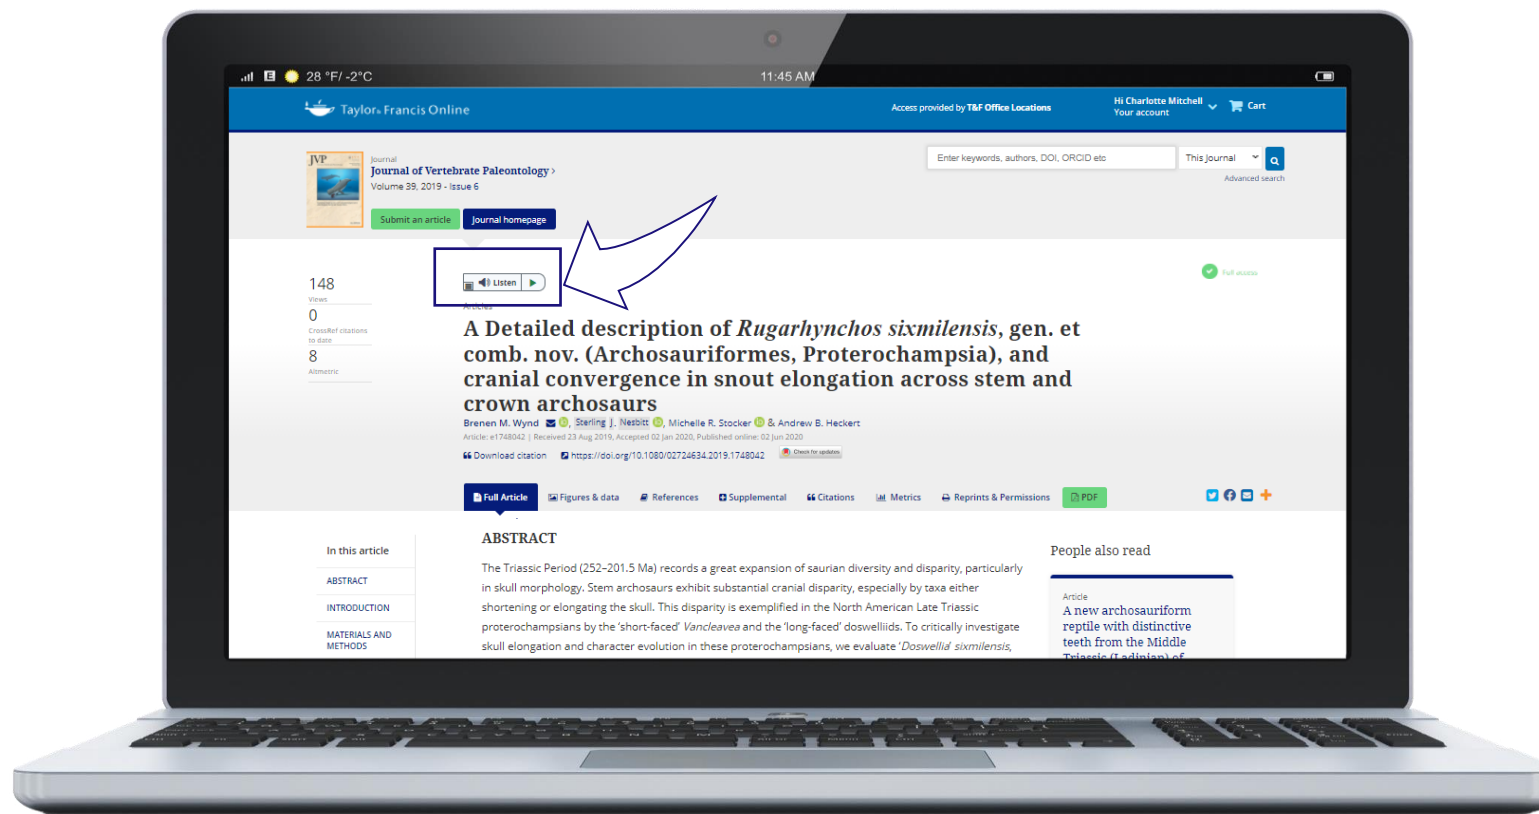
28 °F/ -2°C
11:45 AM

Taylor & Francis Online
Access provided by T&F Office Locations
Hi Charlotte Mitchell
Your account
Cart

JVP
Journal
Journal of Vertebrate Paleontology ›
Volume 39, 2019 - Issue 6
Submit an article
Journal homepage

Enter keywords, authors, DOI, ORCID etc
This Journal
Advanced search

148
Views
0
CrossRef citations to date
8
Altmetric

Listen

Full access

Articles

A Detailed description of *Rugarhynchos sixmilensis*, gen. et comb. nov. (Archosauriformes, Proterochampsia), and cranial convergence in snout elongation across stem and crown archosaurs

Brenen M. Wynd, Sterling J. Nesbitt, Michelle R. Stocker & Andrew B. Heckert
Article: e1748042 | Received 23 Aug 2019, Accepted 02 Jan 2020, Published online: 02 Jun 2020

Download citation
https://doi.org/10.1080/02724634.2019.1748042
Check for updates

Full Article
Figures & data
References
Supplemental
Citations
Metrics
Reprints & Permissions
PDF

In this article
ABSTRACT
INTRODUCTION
MATERIALS AND METHODS

ABSTRACT

The Triassic Period (252–201.5 Ma) records a great expansion of saurian diversity and disparity, particularly in skull morphology. Stem archosaurs exhibit substantial cranial disparity, especially by taxa either shortening or elongating the skull. This disparity is exemplified in the North American Late Triassic proterochampsians by the 'short-faced' *Vancleavea* and the 'long-faced' doswelliids. To critically investigate skull elongation and character evolution in these proterochampsians, we evaluate '*Doswellia*' *sixmilensis*,

People also read

Article
A new archosauriform reptile with distinctive teeth from the Middle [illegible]